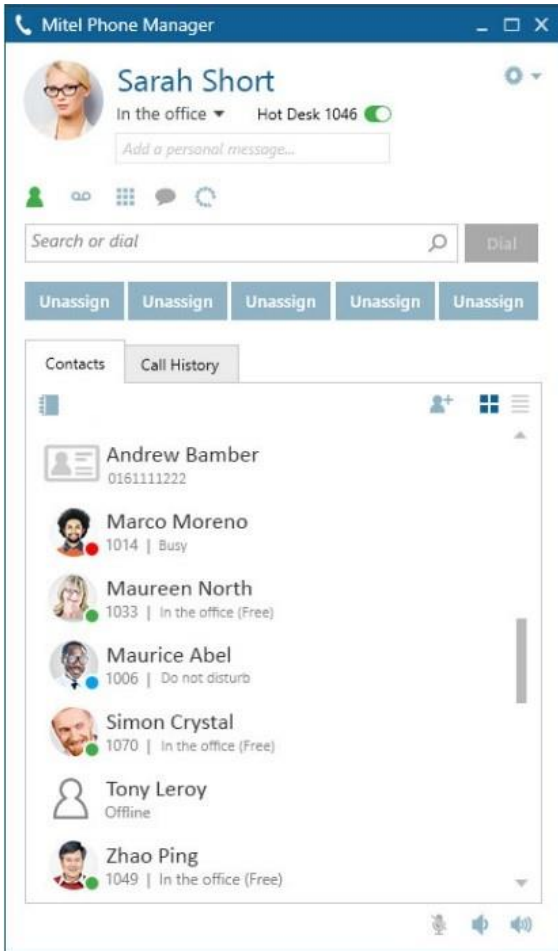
Mitel Phone Manager

Sarah Short
In the office ▾ Hot Desk 1046
Add a personal message...

Search or dial
Dial

Unassign Unassign Unassign Unassign Unassign

Contacts Call History

Andrew Bamber
0161111222

Marco Moreno
1014 | Busy

Maureen North
1033 | In the office (Free)

Maurice Abel
1006 | Do not disturb

Simon Crystal
1070 | In the office (Free)

Tony Leroy
Offline

Zhao Ping
1049 | In the office (Free)